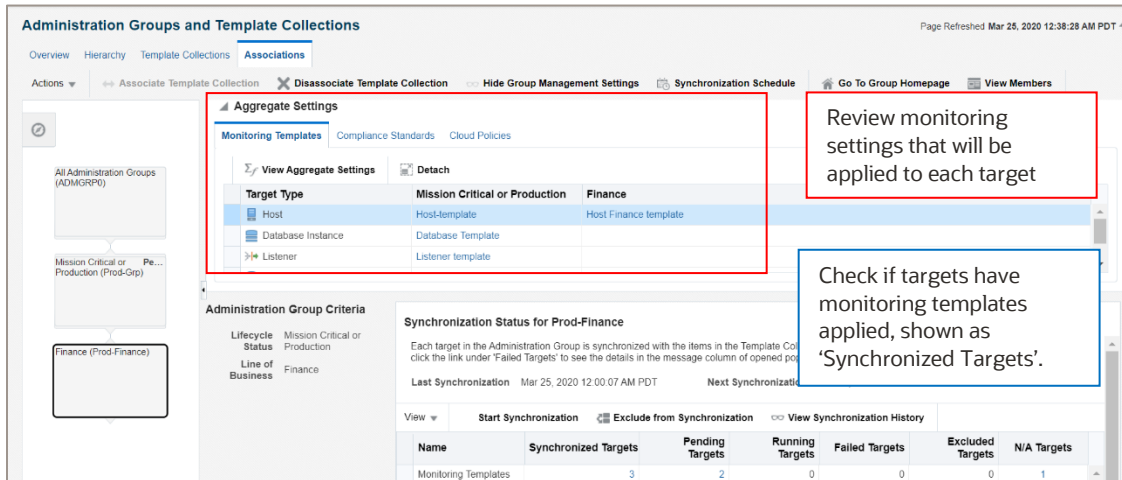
Administration Groups and Template Collections

Page Refreshed Mar 25, 2020 12:38:28 AM PDT

Overview Hierarchy Template Collections Associations

Actions ▾ Associate Template Collection Disassociate Template Collection Hide Group Management Settings Synchronization Schedule Go To Group Homepage View Members

All Administration Groups (ADMGRP0)

Mission Critical or Production (Prod-Grp) Pe...

Finance (Prod-Finance)

Aggregate Settings

Monitoring Templates Compliance Standards Cloud Policies

View Aggregate Settings Detach

| Target Type | Mission Critical or Production | Finance |
|---|---|---|
| Host | Host-template | Host Finance template |
| Database Instance | Database Template | |
| Listener | Listener template | |

Review monitoring settings that will be applied to each target

Check if targets have monitoring templates applied, shown as 'Synchronized Targets'.

Administration Group Criteria

Lifecycle Status Mission Critical or Production

Line of Business Finance

Synchronization Status for Prod-Finance

Each target in the Administration Group is synchronized with the items in the Template Col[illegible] click the link under 'Failed Targets' to see the details in the message column of opened po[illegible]

Last Synchronization Mar 25, 2020 12:00:07 AM PDT Next Synchronizatio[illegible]

View ▾ Start Synchronization Exclude from Synchronization View Synchronization History

| Name | Synchronized Targets | Pending Targets | Running Targets | Failed Targets | Excluded Targets | N/A Targets |
|---|---|---|---|---|---|---|
| Monitoring Templates | 3 | 2 | 0 | 0 | 0 | 1 |